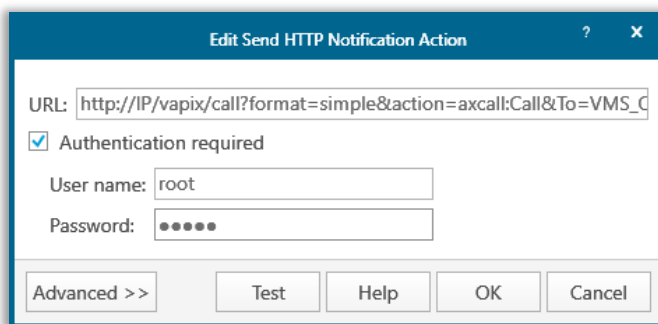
Edit Send HTTP Notification Action

?

URL: http://IP/vapix/call?format=simple&action=axcall:Call&To=VMS_C

Authentication required

User name: root

Password: ●●●●●

Advanced >>

Test

Help

OK

Cancel